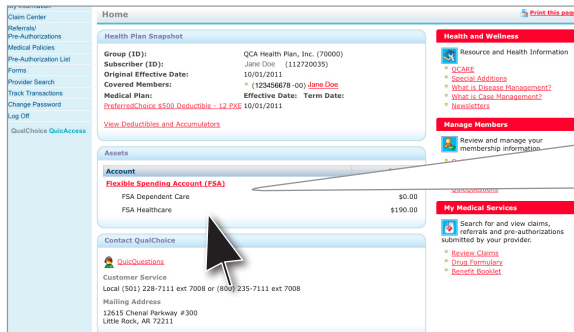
Claim Center
Referrals/ Pre-Authorizations
Medical Policies
Pre-Authorization List
Forms
Provider Search
Track Transactions
Change Password
Log Off
QualChoice QuicAccess

Home

Print this pag

Health Plan Snapshot

Group (ID): QCA Health Plan, Inc. (70000)
Subscriber (ID): Jane Doe (112720035)
Original Effective Date: 10/01/2011
Covered Members: (123456678 -00) Jane Doe
Medical Plan: Effective Date: Term Date:
PreferredChoice $500 Deductible - 12 PXE 10/01/2011

View Deductibles and Accumulators

Assets

Account
Flexible Spending Account (FSA)
FSA Dependent Care $0.00
FSA Healthcare $190.00

Contact QualChoice

QuicQuestions

Customer Service
Local (501) 228-7111 ext 7008 or (800) 235-7111 ext 7008

Mailing Address
12615 Chenal Parkway #300
Little Rock, AR 72211

Health and Wellness

Resource and Health Information

QCARE
Special Additions
What is Disease Management?
What is Case Management?
Newsletters

Manage Members

Review and manage your membership information

QuicQuestions

My Medical Services

Search for and view claims, referrals and pre-authorizations submitted by your provider.

Review Claims
Drug Formulary
Benefit Booklet